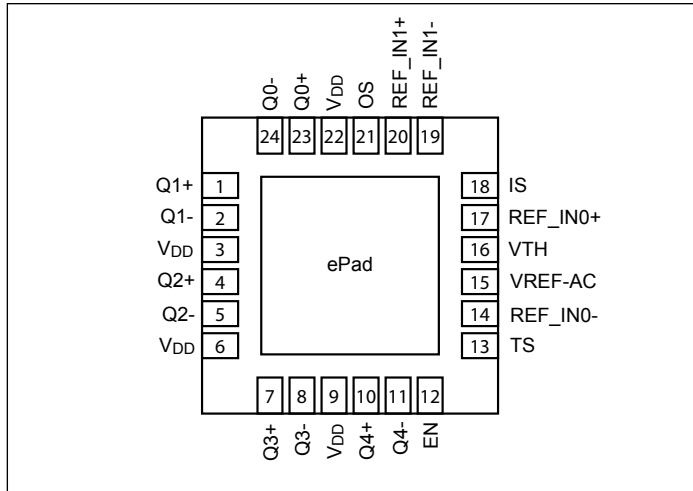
Q0- Q0+ $V_{DD}$ OS REF_IN1+ REF_IN1-

24 23 22 21 20 19

Q1+ 1
Q1- 2
$V_{DD}$ 3
Q2+ 4
Q2- 5
$V_{DD}$ 6

ePad

18 IS
17 REF_IN0+
16 VTH
15 VREF-AC
14 REF_IN0-
13 TS

7 8 9 10 11 12

Q3+ Q3- $V_{DD}$ Q4+ Q4- EN